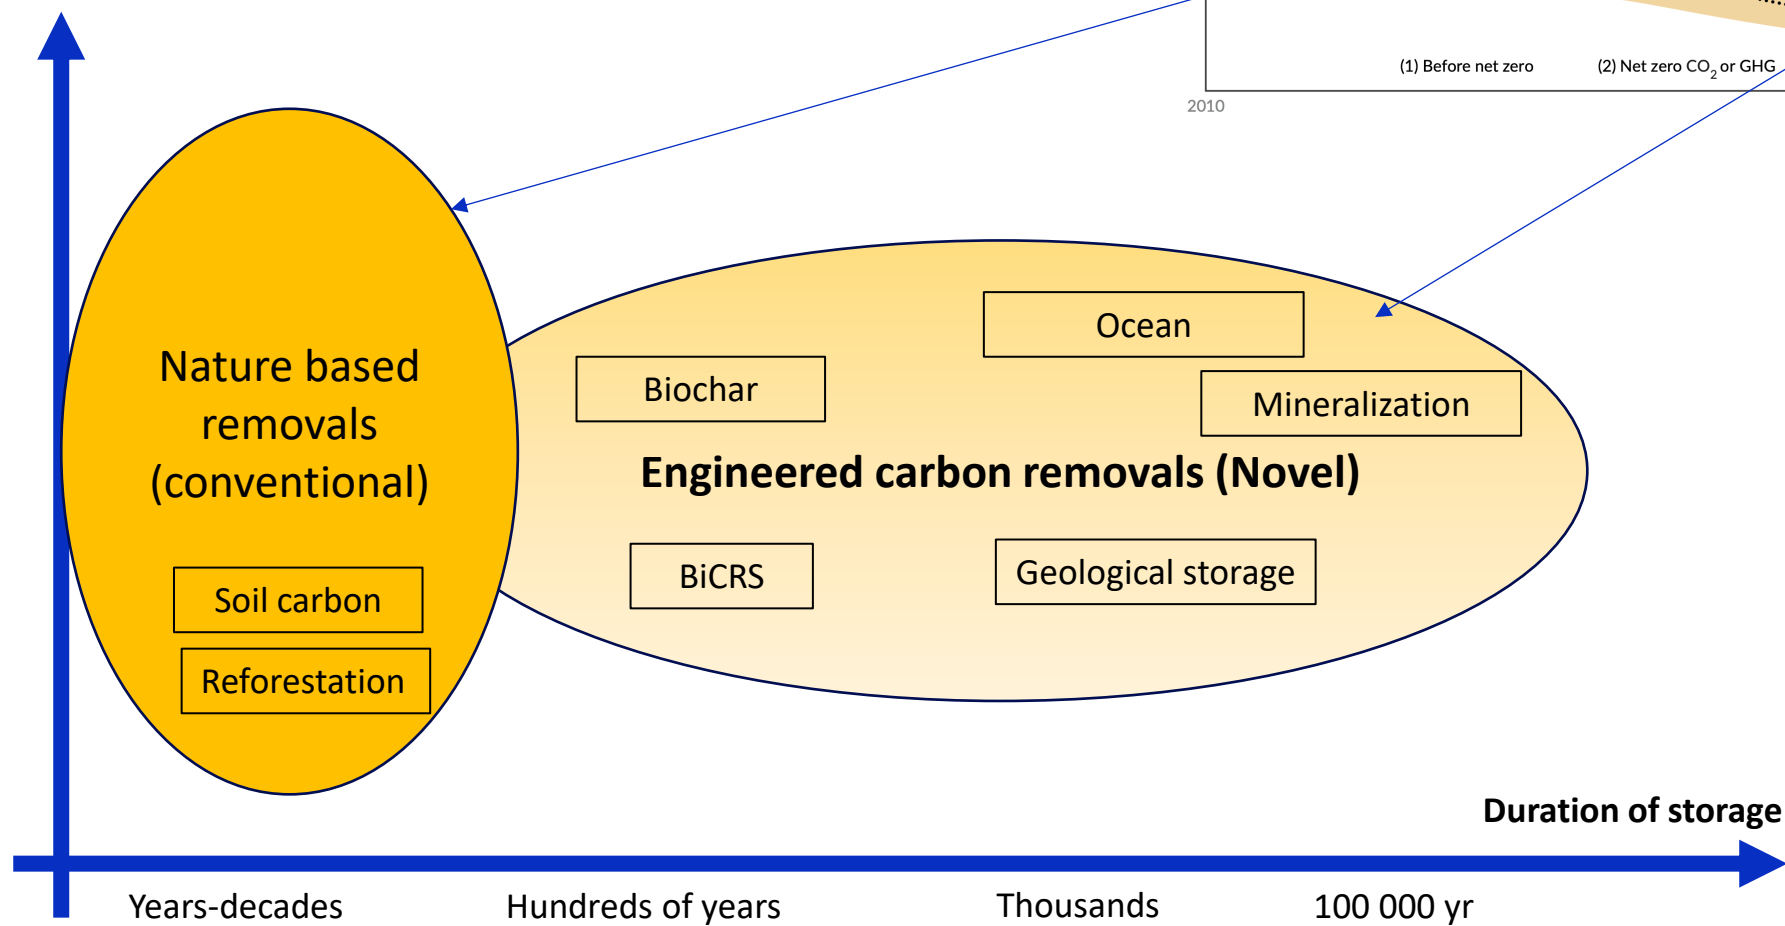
(1) Before net zero

(2) Net zero $CO_2$ or GHG

2010

Nature based removals (conventional)

Soil carbon

Reforestation

Biochar

Ocean

Mineralization

Engineered carbon removals (Novel)

BiCRS

Geological storage

Duration of storage

Years-decades

Hundreds of years

Thousands

100 000 yr